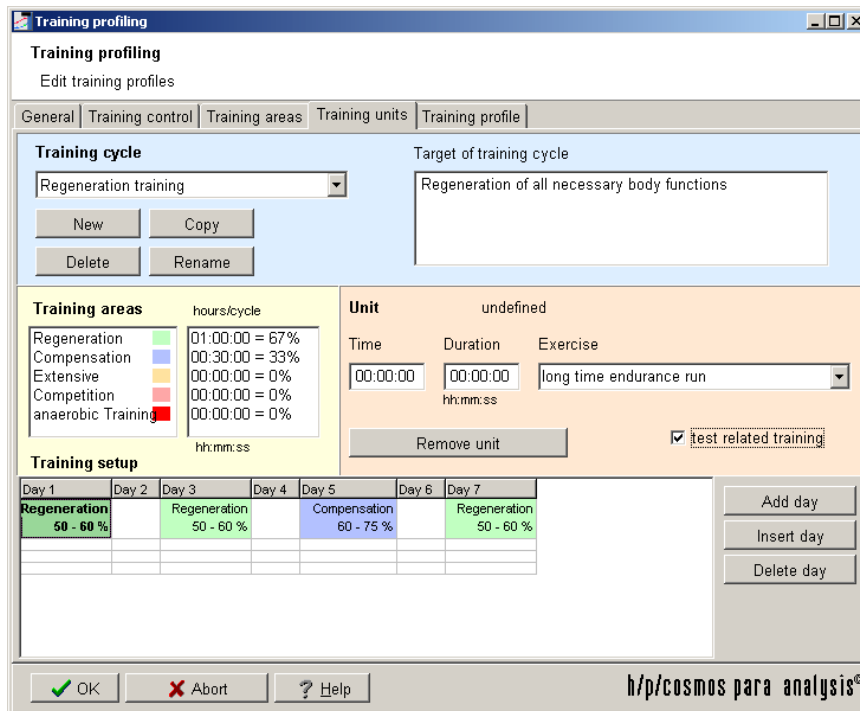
Training profiling

Training profiling

Edit training profiles

General | Training control | Training areas | Training units | Training profile

Training cycle

Regeneration training

New

Copy

Delete

Rename

Target of training cycle

Regeneration of all necessary body functions

Training areas

hours/cycle

Regeneration
Compensation
Extensive
Competition
anaerobic Training

01:00:00 = 67%
00:30:00 = 33%
00:00:00 = 0%
00:00:00 = 0%
00:00:00 = 0%

hh:mm:ss

Unit

undefined

Time

00:00:00

Duration

00:00:00

hh:mm:ss

Exercise

long time endurance run

Remove unit

test related training

Training setup

| Day 1 | Day 2 | Day 3 | Day 4 | Day 5 | Day 6 | Day 7 |
|---|---|---|---|---|---|---|
| Regeneration 50 - 60 % | | Regeneration 50 - 60 % | | Compensation 60 - 75 % | | Regeneration 50 - 60 % |

Add day

Insert day

Delete day

OK

Abort

Help

h/p/cosmos para analysis©